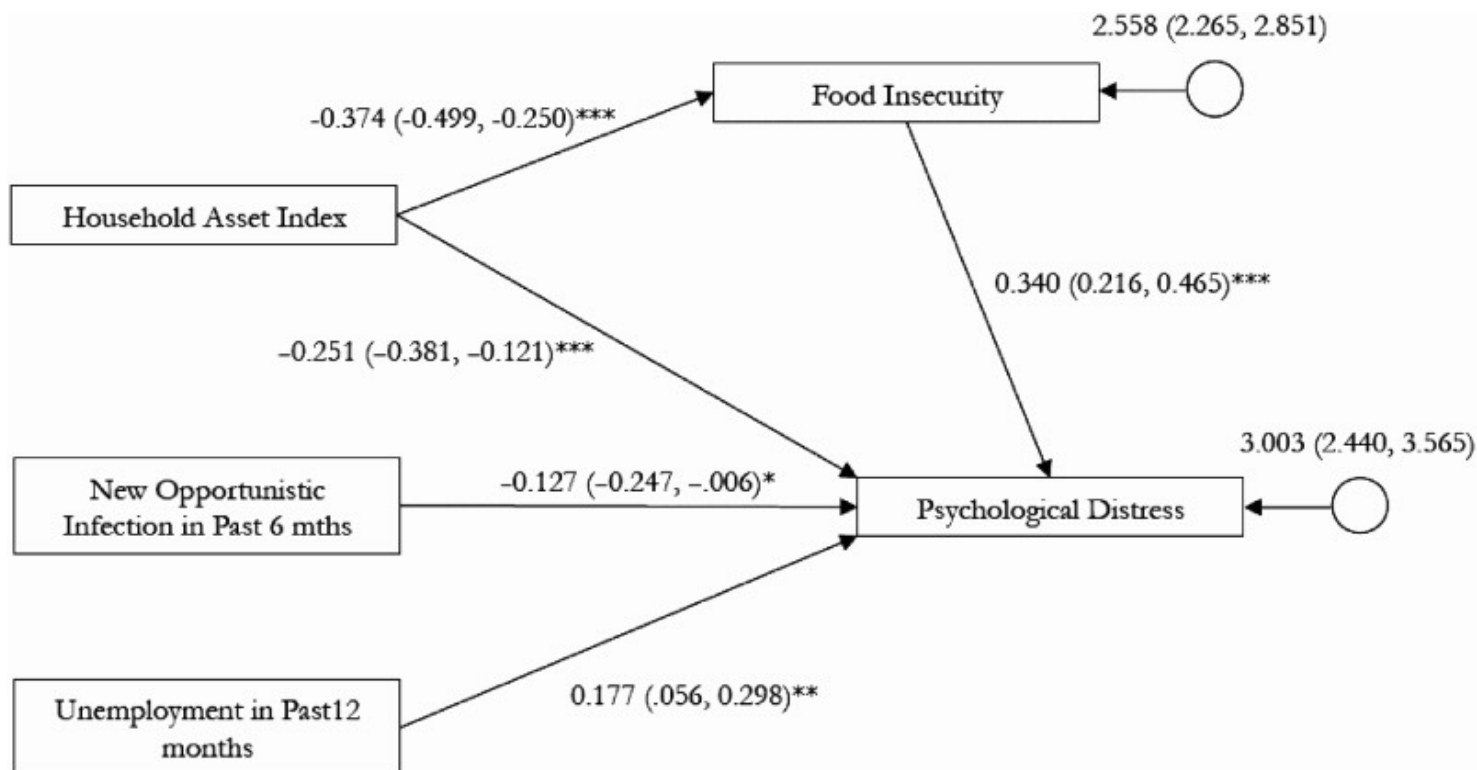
2.558 (2.265, 2.851)

Food Insecurity

-0.374 (-0.499, -0.250)***

Household Asset Index

0.340 (0.216, 0.465)***

-0.251 (-0.381, -0.121)***

3.003 (2.440, 3.565)

New Opportunistic Infection in Past 6 mths

-0.127 (-0.247, -.006)*

Psychological Distress

Unemployment in Past12 months

0.177 (.056, 0.298)**